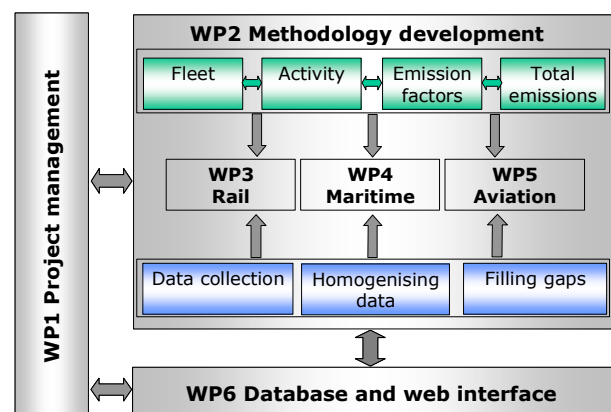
WP1 Project management

WP2 Methodology development

Fleet

Activity

Emission factors

Total emissions

WP3 Rail

WP4 Maritime

WP5 Aviation

Data collection

Homogenising data

Filling gaps

WP6 Database and web interface